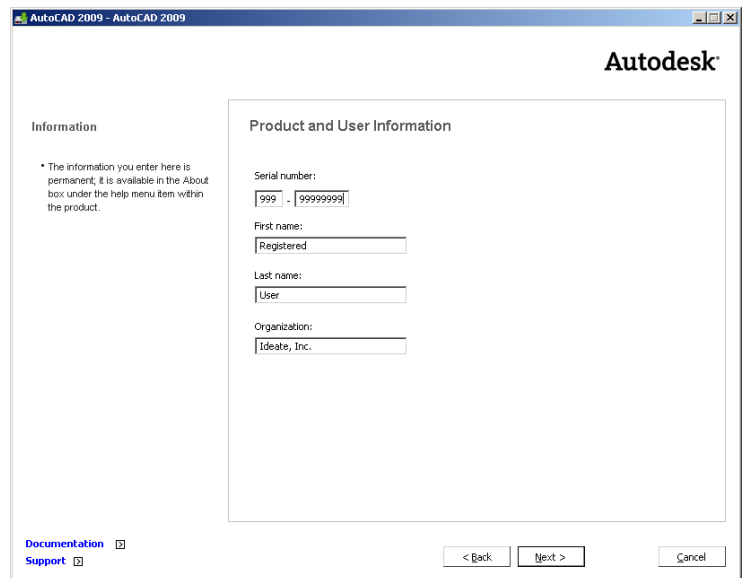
AutoCAD 2009 - AutoCAD 2009

Autodesk

Information

• The information you enter here is permanent; it is available in the About box under the help menu item within the product.

Product and User Information

Serial number:

999 - 99999999

First name:

Registered

Last name:

User

Organization:

Ideate, Inc.

Documentation

Support

< Back

Next >

Cancel